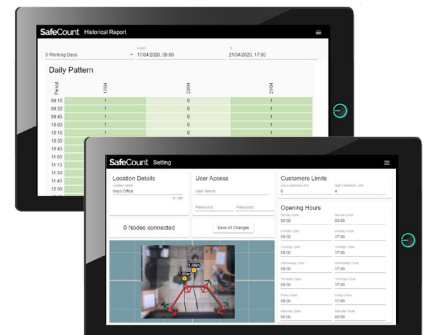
SafeCount Historical Report

3 Working Days

17/04/2020, 09:00

21/04/2020, 17:00

Daily Pattern

| Period | 17/04 | 20/04 | 21/04 |
|---|---|---|---|
| 09:15 | 1 | 1 | 1 |
| 09:30 | 1 | 1 | 1 |
| 09:45 | 1 | 1 | 1 |
| 10:00 | 1 | 1 | 1 |
| 10:15 | 1 | 1 | 1 |
| 10:30 | | | |
| 10:45 | | | |
| 11:00 | | | |
| 11:15 | | | |
| 11:30 | | | |
| 11:45 | | | |
| 12:00 | | | |

SafeCount Setting

Location Details

Location Name
Work Office

User Access

User Name

Password

Password

Customers Limits

6

4

Opening Hours

0 Nodes connected

Save All Changes

| | |
|---|---|
| 09:00 | 00:00 |
| 09:00 | 17:00 |
| 09:00 | 17:00 |
| 09:00 | 17:00 |
| 09:00 | 17:00 |
| 09:00 | 17:00 |
| 00:00 | 00:00 |